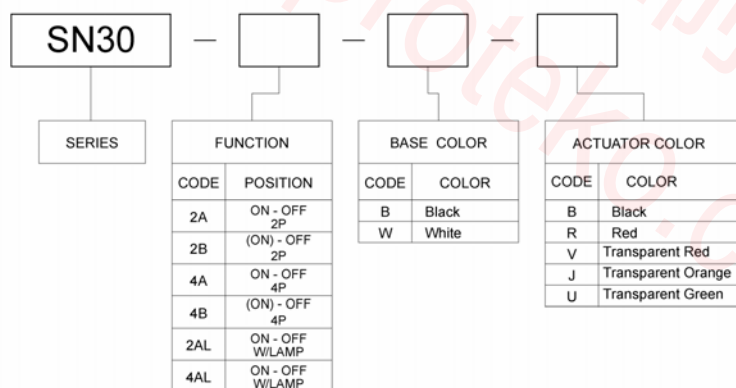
SN30 — — —

SERIES

FUNCTION

| CODE | POSITION |
|---|---|
| 2A | ON - OFF 2P |
| 2B | (ON) - OFF 2P |
| 4A | ON - OFF 4P |
| 4B | (ON) - OFF 4P |
| 2AL | ON - OFF W/LAMP |
| 4AL | ON - OFF W/LAMP |

BASE COLOR

| CODE | COLOR |
|---|---|
| B | Black |
| W | White |

ACTUATOR COLOR

| CODE | COLOR |
|---|---|
| B | Black |
| R | Red |
| V | Transparent Red |
| J | Transparent Orange |
| U | Transparent Green |

Proteko